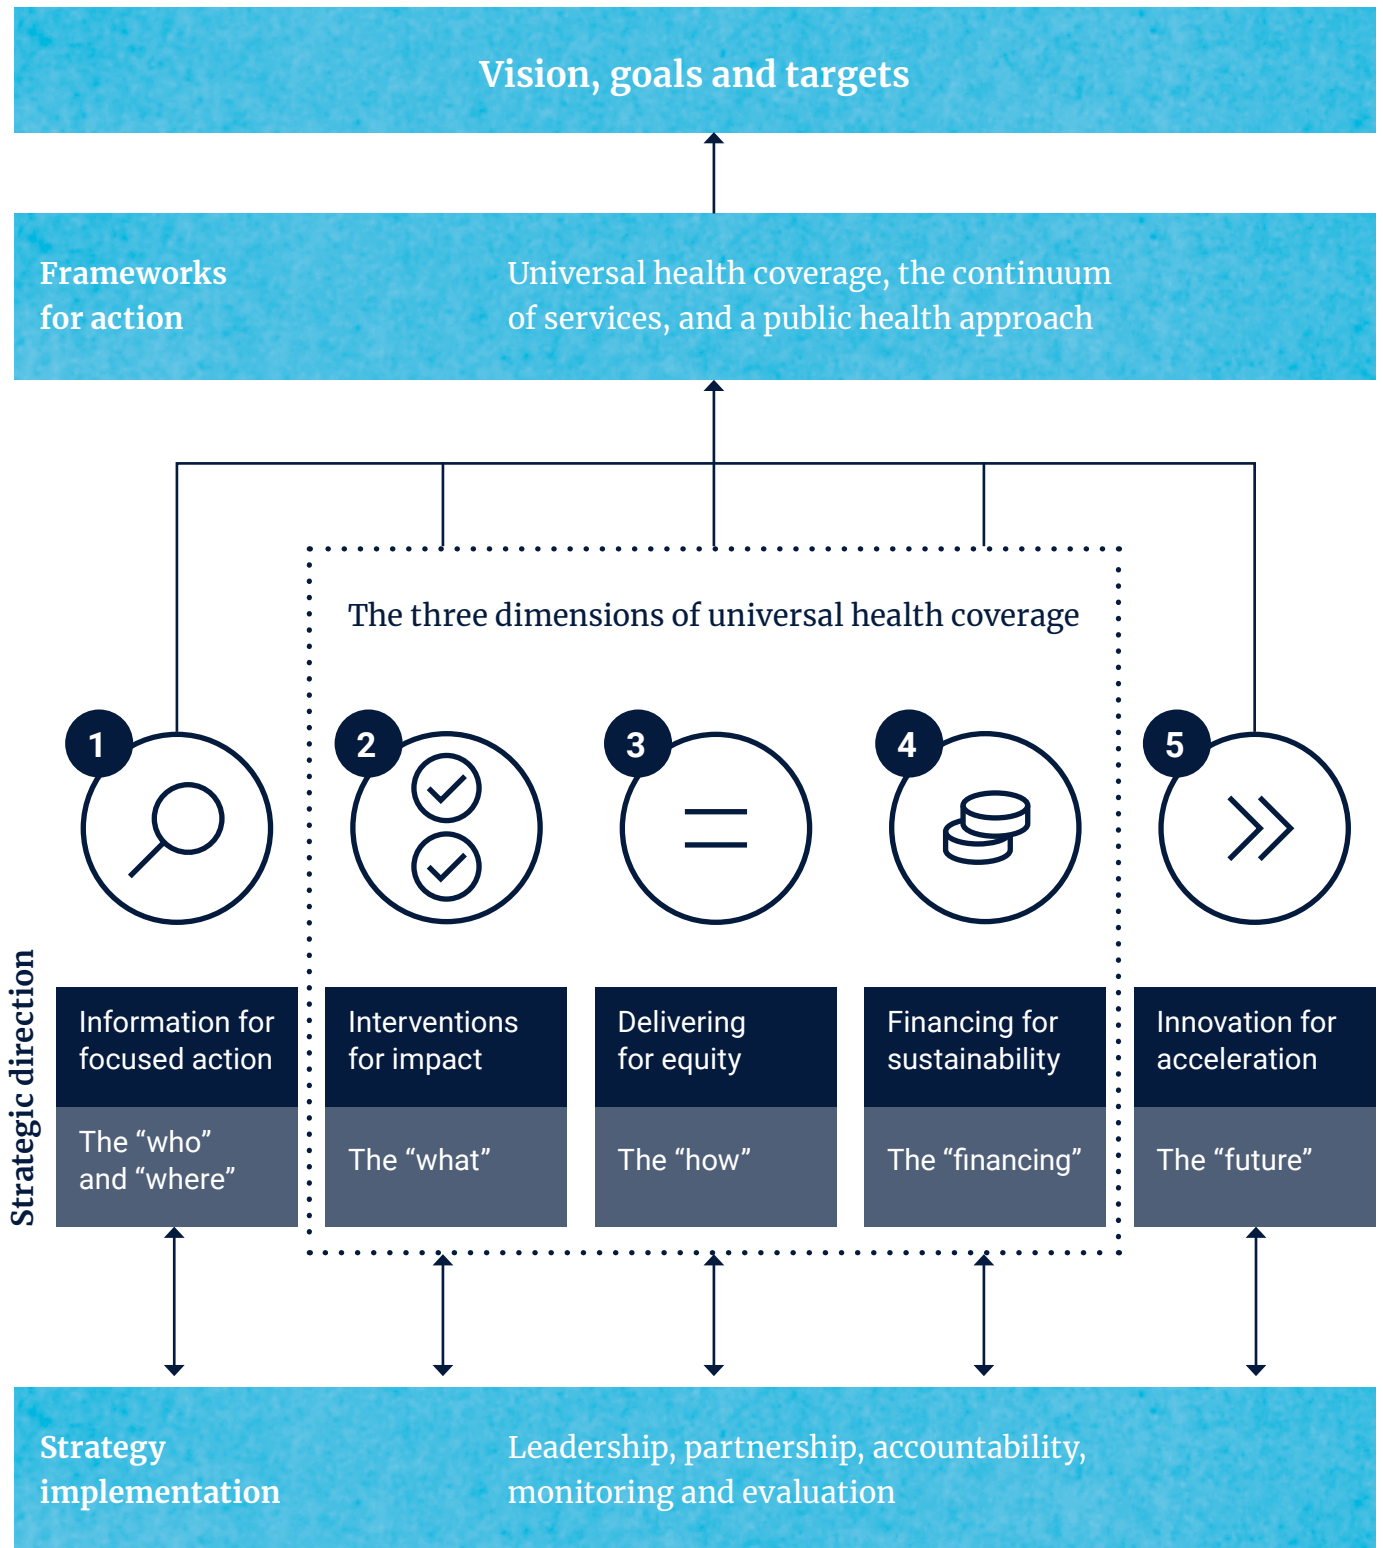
Vision, goals and targets

Frameworks for action

Universal health coverage, the continuum of services, and a public health approach

The three dimensions of universal health coverage

1

2

3

4

5

Strategic direction

Information for focused action

The “who” and “where”

Interventions for impact

The “what”

Delivering for equity

The “how”

Financing for sustainability

The “financing”

Innovation for acceleration

The “future”

Strategy implementation

Leadership, partnership, accountability, monitoring and evaluation